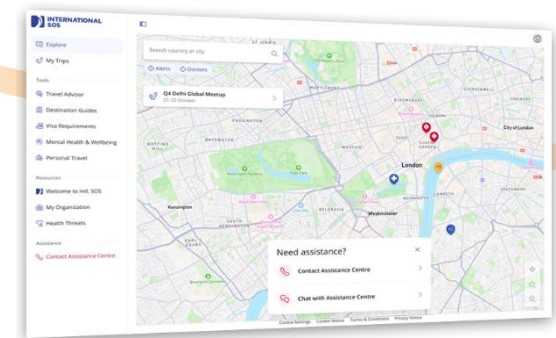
INTERNATIONAL SOS

Explore
My Trips

Tools
Travel Advisor
Destination Guides
Visa Requirements
Mental Health & Wellbeing
Personal Travel

Resources
Welcome to Intl. SOS
My Organization
Health Threats

Assistance
Contact Assistance Centre

Search country or city
Alerts
Doctors

Q4 Delhi Global Meetup
21-25 October

London
City of London
Westminster
Kensington

Need assistance?
Contact Assistance Centre
Chat with Assistance Centre

Cookie Settings
Cookie Notice
Terms & Conditions
Privacy Notice